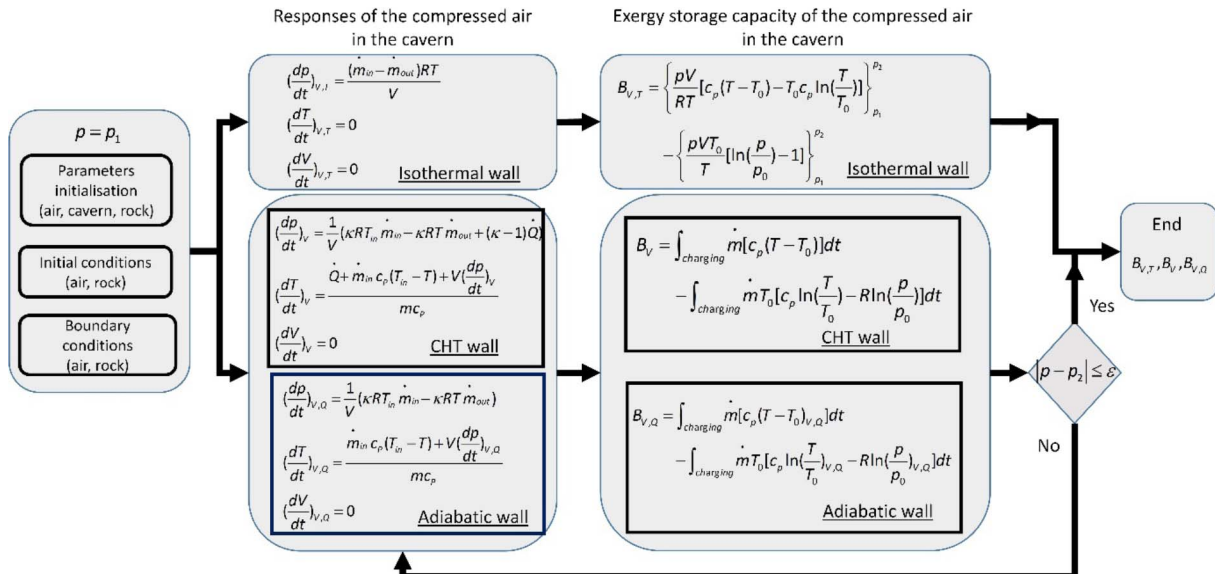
Responses of the compressed air in the cavern

Exergy storage capacity of the compressed air in the cavern

$p = p_1$

Parameters initialisation (air, cavern, rock)

Initial conditions (air, rock)

Boundary conditions (air, rock)

$(\frac{dp}{dt})_{V,T} = \frac{(\dot{m}_{in} - \dot{m}_{out})RT}{V}$

$(\frac{dT}{dt})_{V,T} = 0$

$(\frac{dV}{dt})_{V,T} = 0$

Isothermal wall

$B_{V,T} = \left\{ \frac{pV}{RT}[c_p(T-T_0) - T_0 c_p \ln(\frac{T}{T_0})] \right\}_{p_1}^{p_2} - \left\{ \frac{pVT_0}{T}[\ln(\frac{p}{p_0}) - 1] \right\}_{p_1}^{p_2}$

Isothermal wall

$(\frac{dp}{dt})_V = \frac{1}{V}(\kappa RT_{in}\dot{m}_{in} - \kappa RT\dot{m}_{out} + (\kappa - 1)\dot{Q})$

$(\frac{dT}{dt})_V = \frac{\dot{Q} + \dot{m}_{in}c_p(T_{in} - T) + V(\frac{dp}{dt})_V}{mc_p}$

$(\frac{dV}{dt})_V = 0$

CHT wall

$B_V = \int_{charging} \dot{m}[c_p(T-T_0)]dt - \int_{charging} \dot{m}T_0[c_p \ln(\frac{T}{T_0}) - R\ln(\frac{p}{p_0})]dt$

CHT wall

$(\frac{dp}{dt})_{V,Q} = \frac{1}{V}(\kappa RT_{in}\dot{m}_{in} - \kappa RT\dot{m}_{out})$

$(\frac{dT}{dt})_{V,Q} = \frac{\dot{m}_{in}c_p(T_{in} - T) + V(\frac{dp}{dt})_{V,Q}}{mc_p}$

$(\frac{dV}{dt})_{V,Q} = 0$

Adiabatic wall

$B_{V,Q} = \int_{charging} \dot{m}[c_p(T-T_0)_{V,Q}]dt - \int_{charging} \dot{m}T_0[c_p \ln(\frac{T}{T_0})_{V,Q} - R\ln(\frac{p}{p_0})_{V,Q}]dt$

Adiabatic wall

$|p - p_2| \le \varepsilon$

Yes

No

End

$B_{V,T}, B_V, B_{V,Q}$